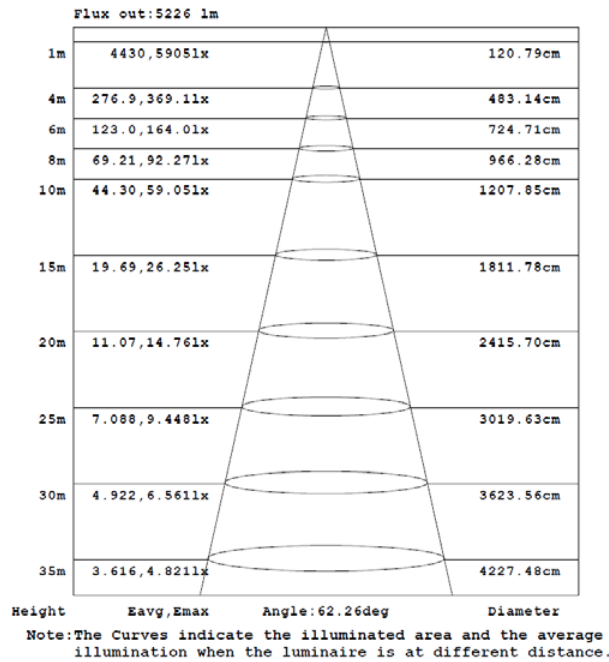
Flux out:5226 lm

| | | |
|---|---|---|
| 1m | 4430,59051x | 120.79cm |
| 4m | 276.9,369.11x | 483.14cm |
| 6m | 123.0,164.01x | 724.71cm |
| 8m | 69.21,92.271x | 966.28cm |
| 10m | 44.30,59.051x | 1207.85cm |
| 15m | 19.69,26.251x | 1811.78cm |
| 20m | 11.07,14.761x | 2415.70cm |
| 25m | 7.088,9.4481x | 3019.63cm |
| 30m | 4.922,6.5611x | 3623.56cm |
| 35m | 3.616,4.8211x | 4227.48cm |

Height Eavg,Emax Angle:62.26deg Diameter

Note:The Curves indicate the illuminated area and the average illumination when the luminaire is at different distance.